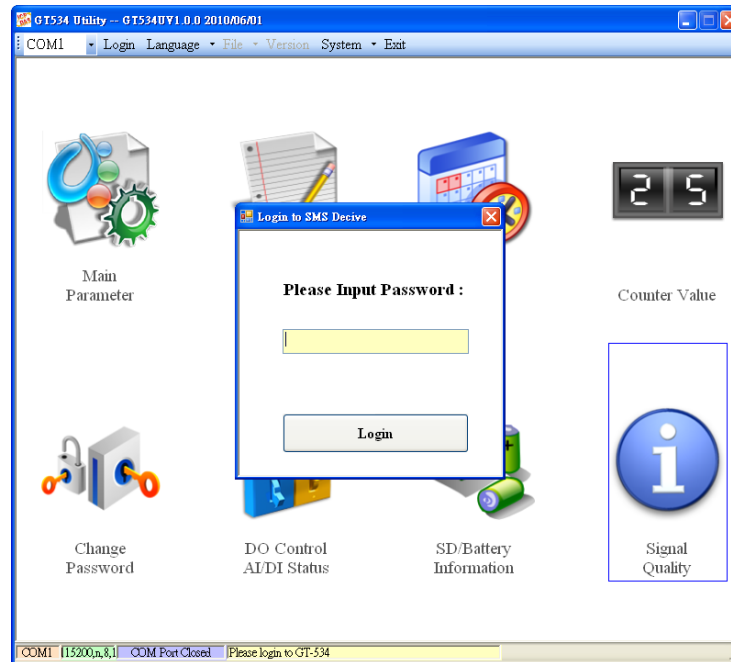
GT534 Utility -- GT534UV1.0.0 2010/06/01

COM1 Login Language File Version System Exit

Main Parameter

25

Counter Value

Login to SMS Decive

Please Input Password :

Login

Change Password

DO Control AI/DI Status

SD/Battery Information

Signal Quality

COM1 | 15200,n,8,1 | COM Port Closed | Please login to GT-534